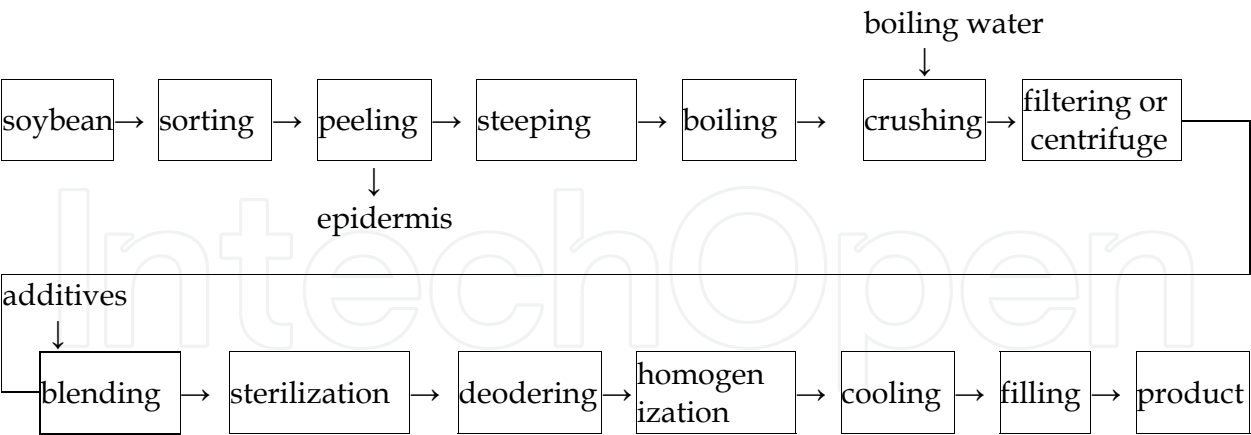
boiling water

soybean → sorting → peeling → steeping → boiling → crushing → filtering or centrifuge

epidermis

IntechOpen

additives

blending → sterilization → deodering → homogen ization → cooling → filling → product